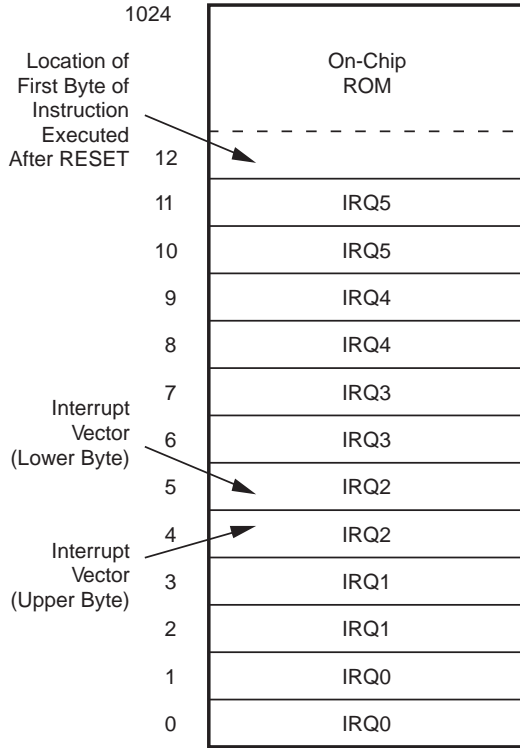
1024

Location of First Byte of Instruction Executed After RESET

On-Chip ROM

12

11 IRQ5

10 IRQ5

9 IRQ4

8 IRQ4

7 IRQ3

Interrupt Vector (Lower Byte)

6 IRQ3

5 IRQ2

Interrupt Vector (Upper Byte)

4 IRQ2

3 IRQ1

2 IRQ1

1 IRQ0

0 IRQ0